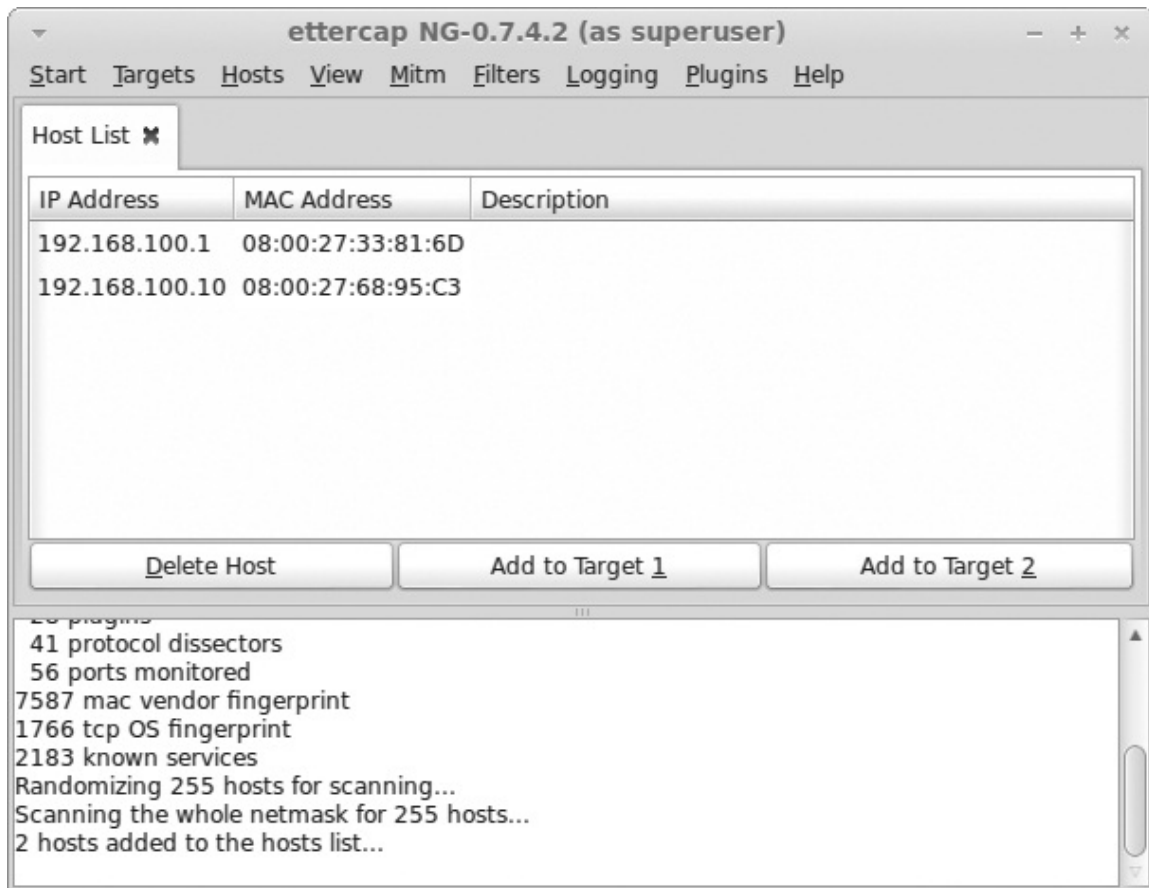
ettercap NG-0.7.4.2 (as superuser)

Start Targets Hosts View Mitm Filters Logging Plugins Help

Host List

| IP Address | MAC Address | Description |
|---|---|---|
| 192.168.100.1 | 08:00:27:33:81:6D | |
| 192.168.100.10 | 08:00:27:68:95:C3 | |

Delete Host | Add to Target 1 | Add to Target 2

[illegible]
41 protocol dissectors
56 ports monitored
7587 mac vendor fingerprint
1766 tcp OS fingerprint
2183 known services
Randomizing 255 hosts for scanning...
Scanning the whole netmask for 255 hosts...
2 hosts added to the hosts list...